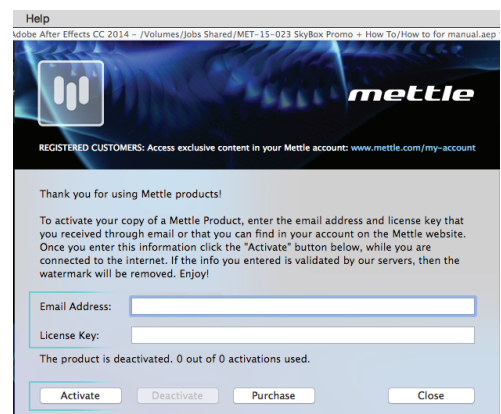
Help

Adobe After Effects CC 2014 - /Volumes/Jobs Shared/MET-15-023 SkyBox Promo + How To/How to for manual.aep

mettle

REGISTERED CUSTOMERS: Access exclusive content in your Mettle account: www.mettle.com/my-account

Thank you for using Mettle products!

To activate your copy of a Mettle Product, enter the email address and license key that you received through email or that you can find in your account on the Mettle website. Once you enter this information click the "Activate" button below, while you are connected to the internet. If the info you entered is validated by our servers, then the watermark will be removed. Enjoy!

Email Address:

License Key:

The product is deactivated. 0 out of 0 activations used.

Activate | Deactivate | Purchase | Close